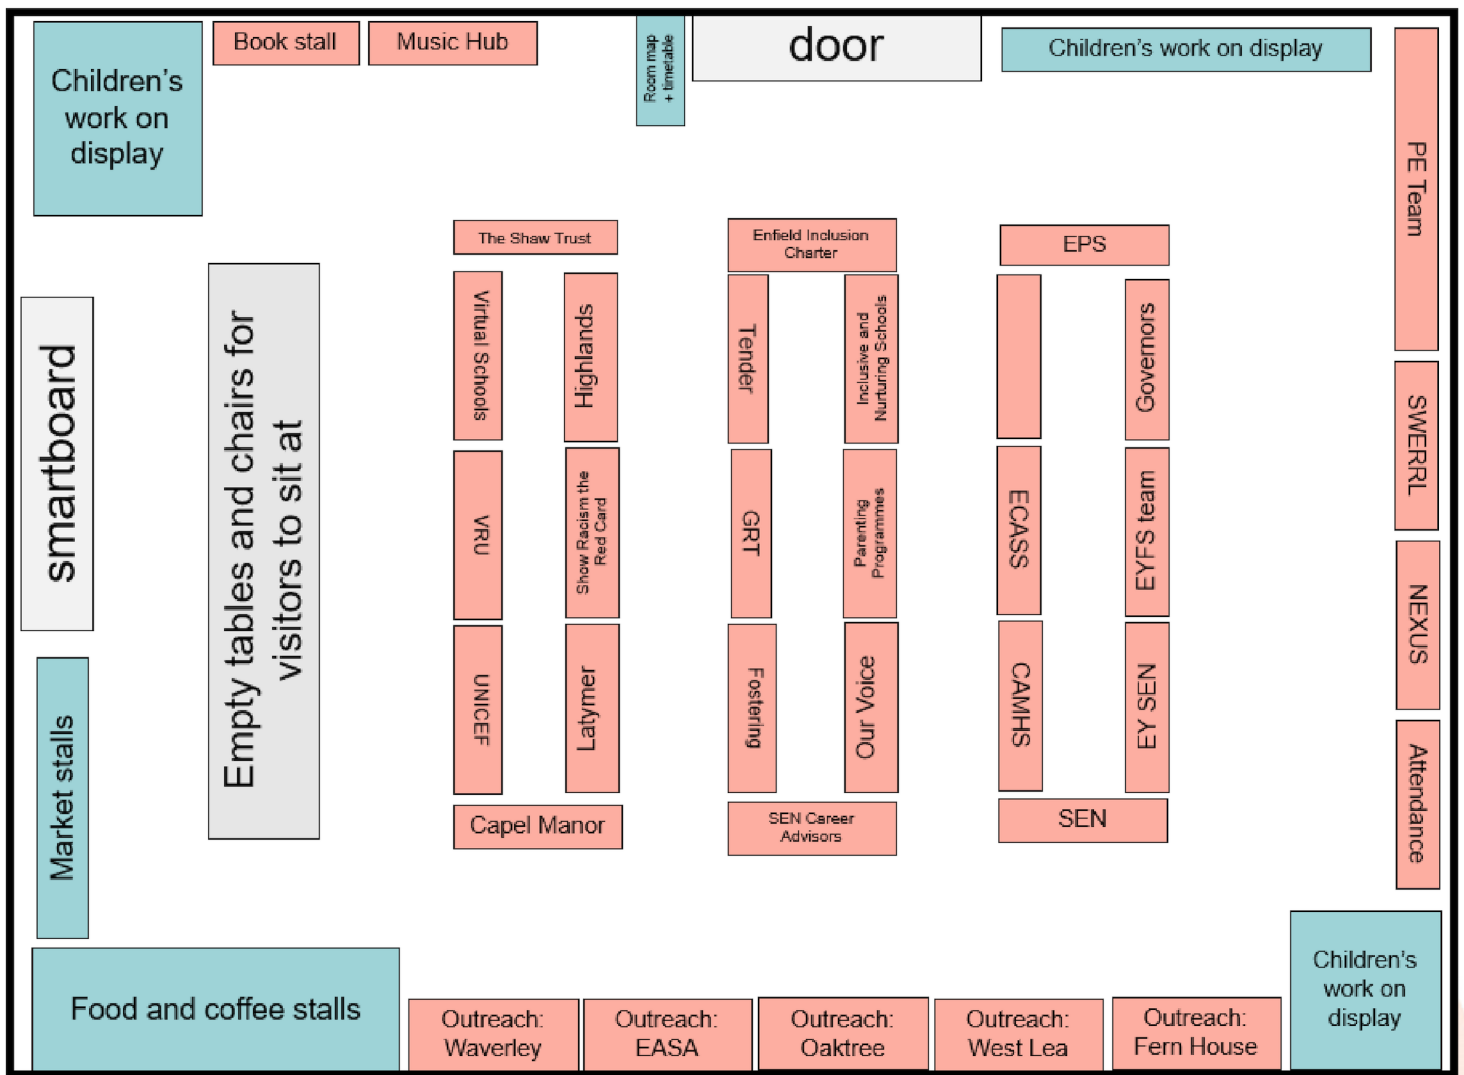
Children's work on display

Book stall

Music Hub

Room map + timetable

door

Children's work on display

PE Team

smartboard

Empty tables and chairs for visitors to sit at

The Shaw Trust

Virtual Schools

Highlands

VRU

Show Racism the Red Card

UNICEF

Latymer

Capel Manor

Enfield Inclusion Charter

Tender

Inclusive and Nurturing Schools

GRT

Parenting Programmes

Fostering

Our Voice

SEN Career Advisors

EPS

Governors

ECASS

EYFS team

CAMHS

EY SEN

SEN

SWERRL

NEXUS

Attendance

Market stalls

Food and coffee stalls

Outreach: Waverley

Outreach: EASA

Outreach: Oaktree

Outreach: West Lea

Outreach: Fern House

Children's work on display